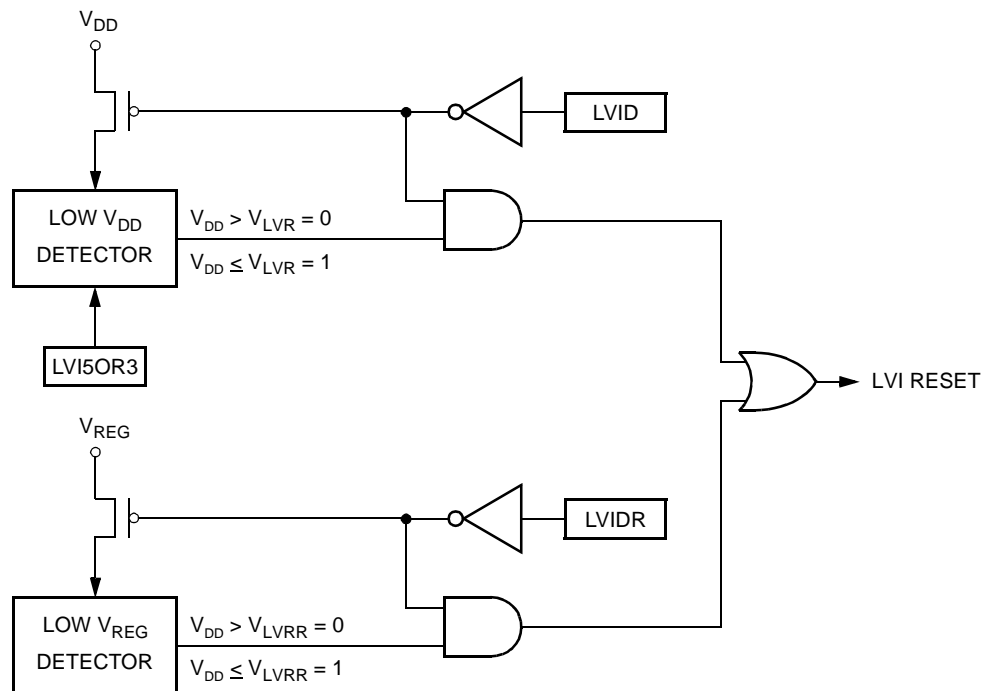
$V_{DD}$

LVID

LOW $V_{DD}$ DETECTOR

$V_{DD} > V_{LVR} = 0$

$V_{DD} \leq V_{LVR} = 1$

LVI5OR3

LVI RESET

$V_{REG}$

LVIDR

LOW $V_{REG}$ DETECTOR

$V_{DD} > V_{LVRR} = 0$

$V_{DD} \leq V_{LVRR} = 1$